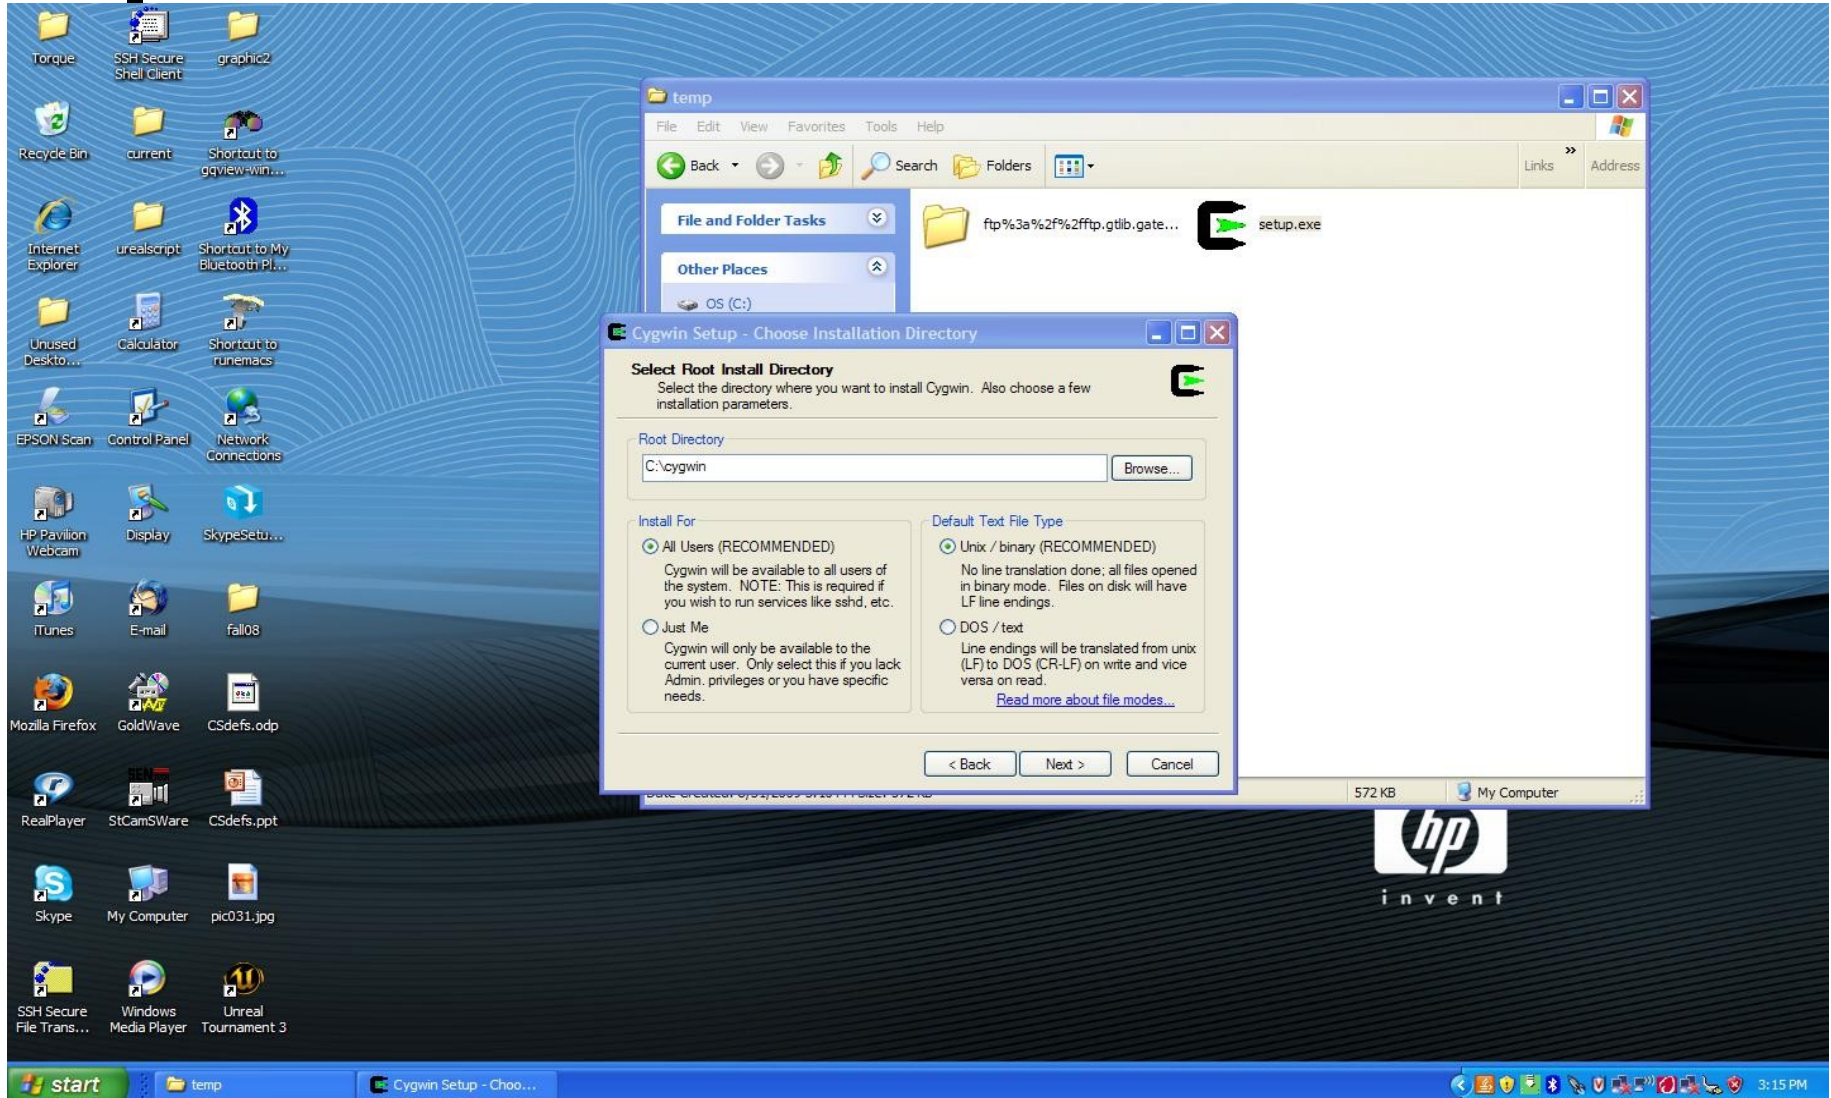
Torque
SSH Secure Shell Client
graphic2
Recycle Bin
current
Shortcut to gqview-win...
Internet Explorer
urealscript
Shortcut to My Bluetooth Pl...
Unused Deskto...
Calculator
Shortcut to runemacs
EPSON Scan
Control Panel
Network Connections
HP Pavilion Webcam
Display
SkypeSetu...
iTunes
E-mail
fall08
Mozilla Firefox
GoldWave
CSdefs.odp
RealPlayer
StCamSWare
CSdefs.ppt
Skype
My Computer
pic031.jpg
SSH Secure File Trans...
Windows Media Player
Unreal Tournament 3

temp
File Edit View Favorites Tools Help
Back Search Folders
Links Address
File and Folder Tasks
Other Places
OS (C:)
ftp%3a%2f%2fftp.gtlib.gate...
setup.exe
572 KB
My Computer

Cygwin Setup - Choose Installation Directory
Select Root Install Directory
Select the directory where you want to install Cygwin. Also choose a few installation parameters.
Root Directory
C:\cygwin
Browse...
Install For
All Users (RECOMMENDED)
Cygwin will be available to all users of the system. NOTE: This is required if you wish to run services like sshd, etc.
Just Me
Cygwin will only be available to the current user. Only select this if you lack Admin. privileges or you have specific needs.
Default Text File Type
Unix / binary (RECOMMENDED)
No line translation done; all files opened in binary mode. Files on disk will have LF line endings.
DOS / text
Line endings will be translated from unix (LF) to DOS (CR-LF) on write and vice versa on read.
Read more about file modes...
< Back
Next >
Cancel

hp
invent

start
temp
Cygwin Setup - Choo...
3:15 PM